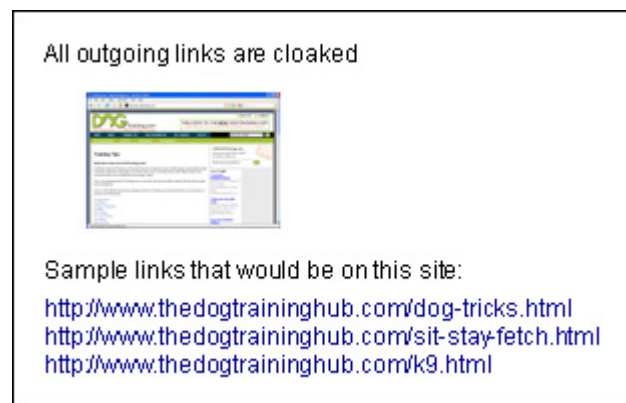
All outgoing links are cloaked

DOG

Training Tips

Sample links that would be on this site:

http://www.thedogtraininghub.com/dog-tricks.html
http://www.thedogtraininghub.com/sit-stay-fetch.html
http://www.thedogtraininghub.com/k9.html